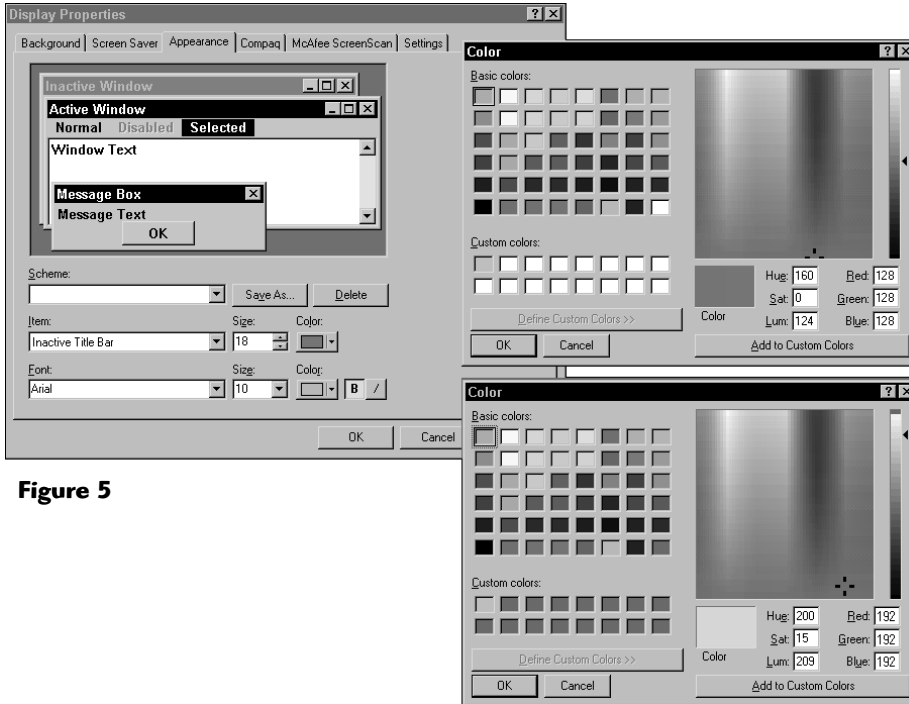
Display Properties

Background | Screen Saver | Appearance | Compaq | McAfee ScreenScan | Settings

Inactive Window

Active Window

Normal Disabled Selected

Window Text

Message Box

Message Text

OK

Scheme:

Save As...

Delete

Item:

Size:

Color:

Inactive Title Bar

18

Font:

Size:

Color:

Arial

10

B

/

OK

Cancel

Figure 5

Color

Basic colors:

Custom colors:

Define Custom Colors >>

OK

Cancel

Color

Hue: 160

Sat: 0

Lum: 124

Red: 128

Green: 128

Blue: 128

Add to Custom Colors

Color

Basic colors:

Custom colors:

Define Custom Colors >>

OK

Cancel

Color

Hue: 200

Sat: 15

Lum: 209

Red: 192

Green: 192

Blue: 192

Add to Custom Colors